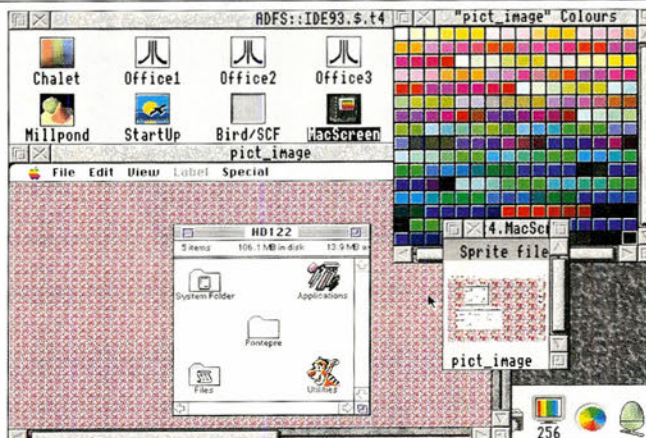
ADFS::IDE93.$.t4

Chalet
Office1
Office2
Office3
Millpond
StartUp
Bird/SCF
MacScreen

"pict_image" Colours

pict_image

File Edit View Label Special

HD122
5 items 106.1 MB in disk 13.9 MB a
System Folder
Applications
Fontegre
Files
Utilities

4.MacSc
Sprite file
pict_image

256